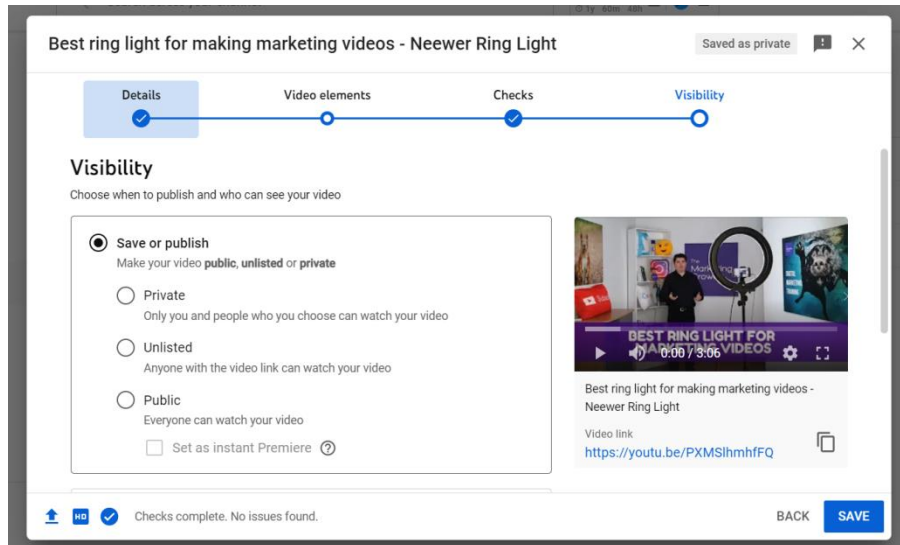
Best ring light for making marketing videos - Neewer Ring Light

Saved as private

Details

Video elements

Checks

Visibility

Visibility

Choose when to publish and who can see your video

Save or publish

Make your video **public**, **unlisted** or **private**

Private

Only you and people who you choose can watch your video

Unlisted

Anyone with the video link can watch your video

Public

Everyone can watch your video

Set as instant Premiere

BEST RING LIGHT FOR MARKETING VIDEOS

0:00 / 3:06

Best ring light for making marketing videos - Neewer Ring Light

Video link

https://youtu.be/PXMSlhmhfFQ

HD

Checks complete. No issues found.

BACK

SAVE